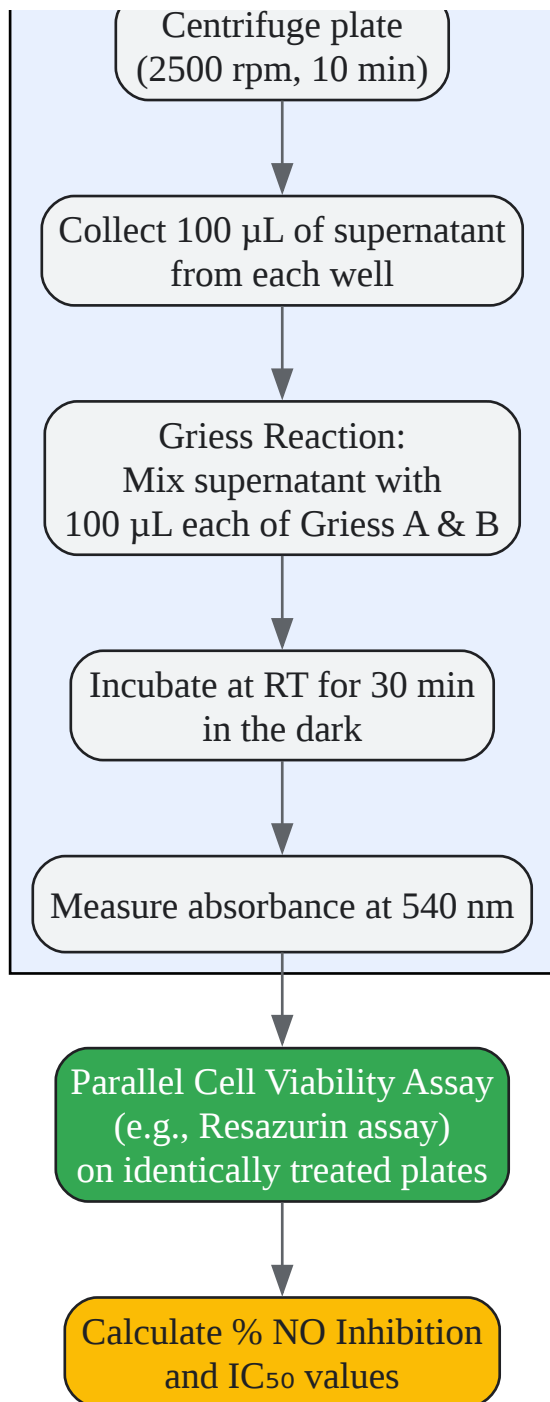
Centrifuge plate
(2500 rpm, 10 min)

Collect 100 µL of supernatant from each well

Griess Reaction:
Mix supernatant with 100 µL each of Griess A & B

Incubate at RT for 30 min in the dark

Measure absorbance at 540 nm

Parallel Cell Viability Assay (e.g., Resazurin assay) on identically treated plates

Calculate % NO Inhibition and $IC_{50}$ values